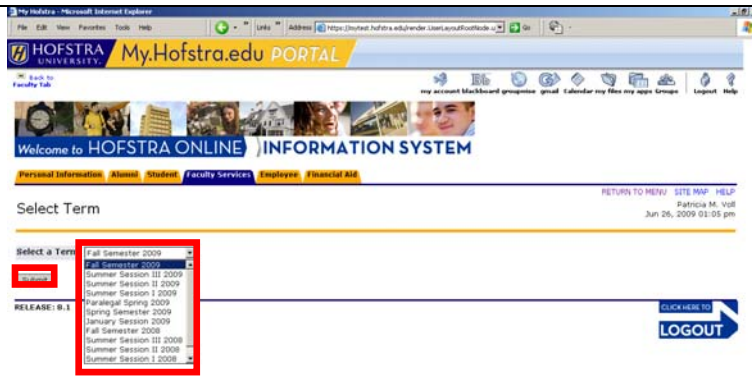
My Hofstra - Microsoft Internet Explorer

File Edit View Favorites Tools Help

Links Address https://mytest.hofstra.edu/render.UserLayoutRootNode.u Go

HOFSTRA UNIVERSITY. My.Hofstra.edu PORTAL

Back to Faculty Tab

my account blackboard groupwise gmail Calendar my files my apps Groups Logout Help

Welcome to HOFSTRA ONLINE INFORMATION SYSTEM

Personal Information Alumni Student Faculty Services Employee Financial Aid

RETURN TO MENU SITE MAP HELP

Select Term

Patricia M. Voll
Jun 26, 2009 01:05 pm

Select a Term: Fall Semester 2009

Fall Semester 2009
Summer Session III 2009
Summer Session II 2009
Summer Session I 2009
Paralegal Spring 2009
Spring Semester 2009
January Session 2009
Fall Semester 2008
Summer Session III 2008
Summer Session II 2008
Summer Session I 2008

Submit

RELEASE: 8.1

CLICK HERE TO LOGOUT